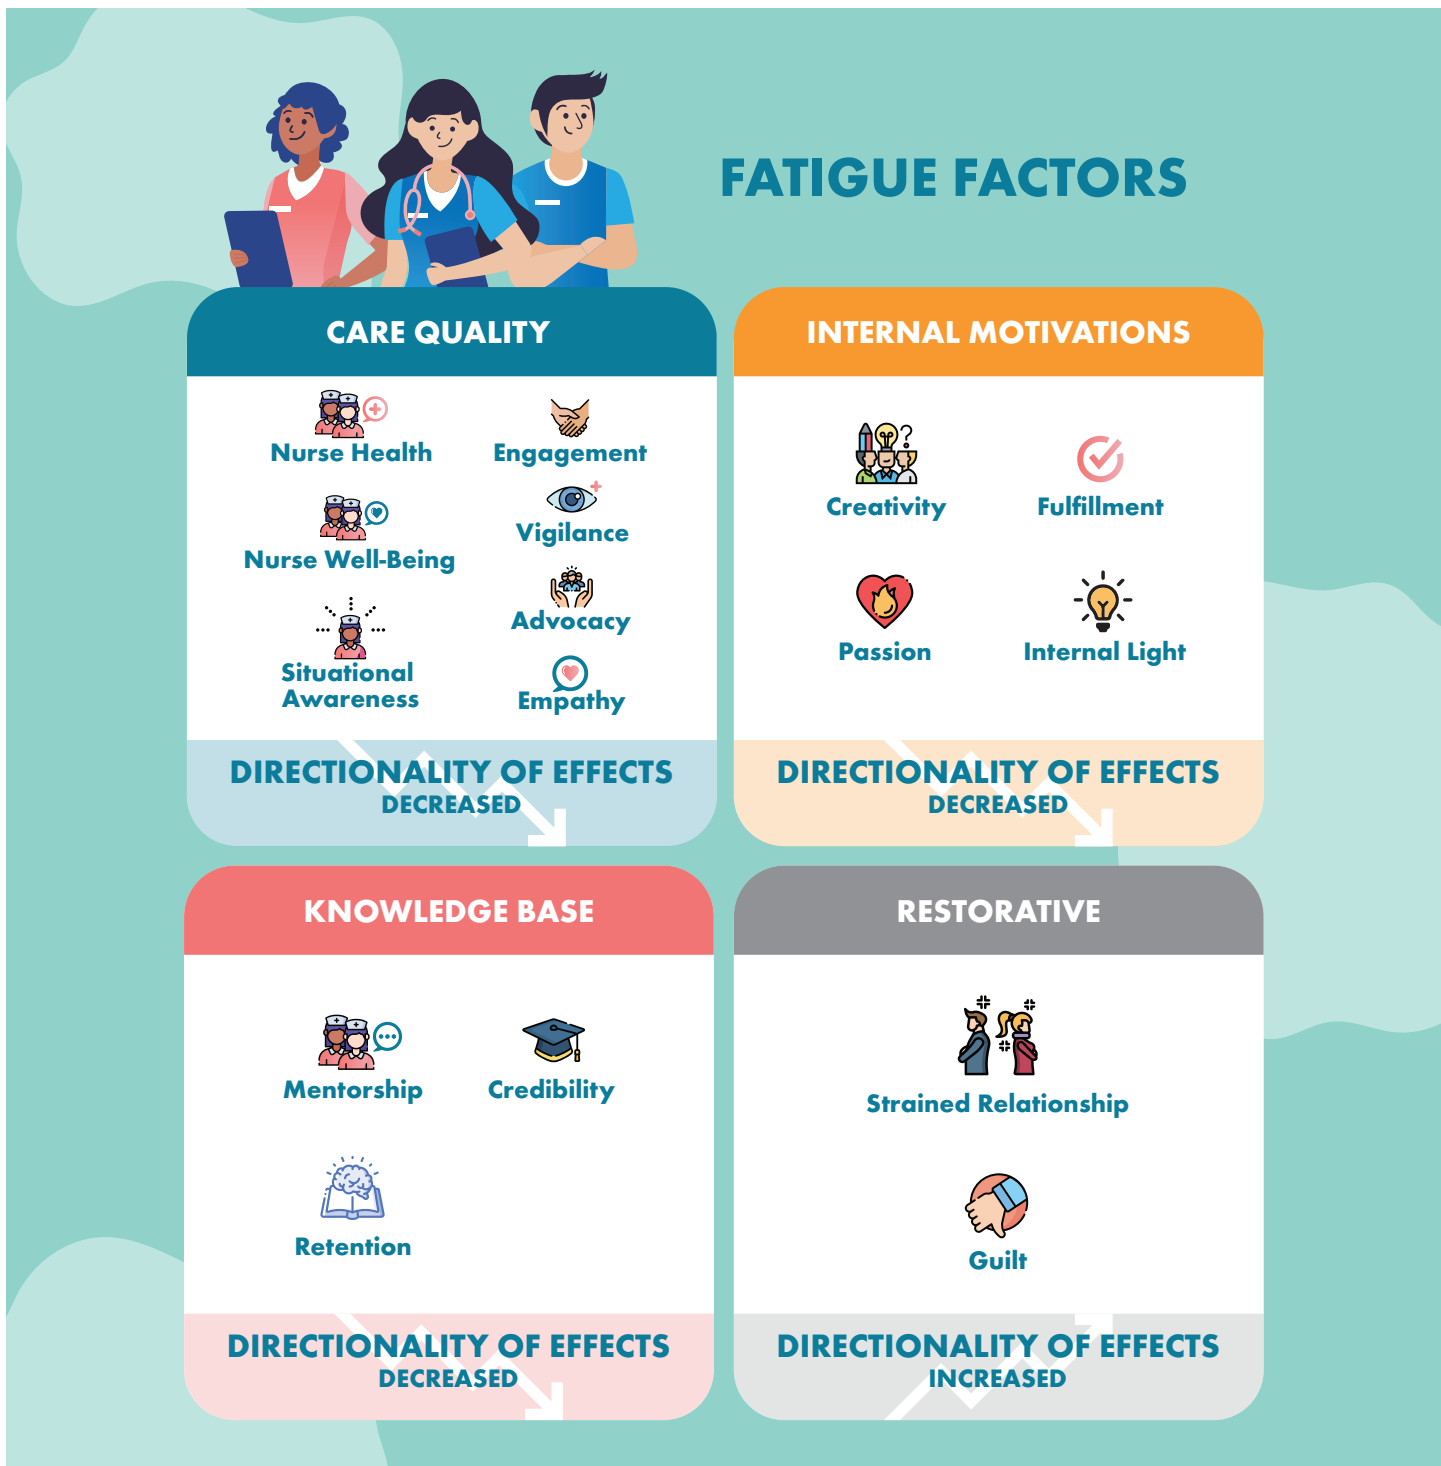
FATIGUE FACTORS

CARE QUALITY

Nurse Health
Engagement
Nurse Well-Being
Vigilance
Situational Awareness
Advocacy
Empathy

DIRECTIONALITY OF EFFECTS
DECREASED

INTERNAL MOTIVATIONS

Creativity
Fulfillment
Passion
Internal Light

DIRECTIONALITY OF EFFECTS
DECREASED

KNOWLEDGE BASE

Mentorship
Credibility
Retention

DIRECTIONALITY OF EFFECTS
DECREASED

RESTORATIVE

Strained Relationship
Guilt

DIRECTIONALITY OF EFFECTS
INCREASED